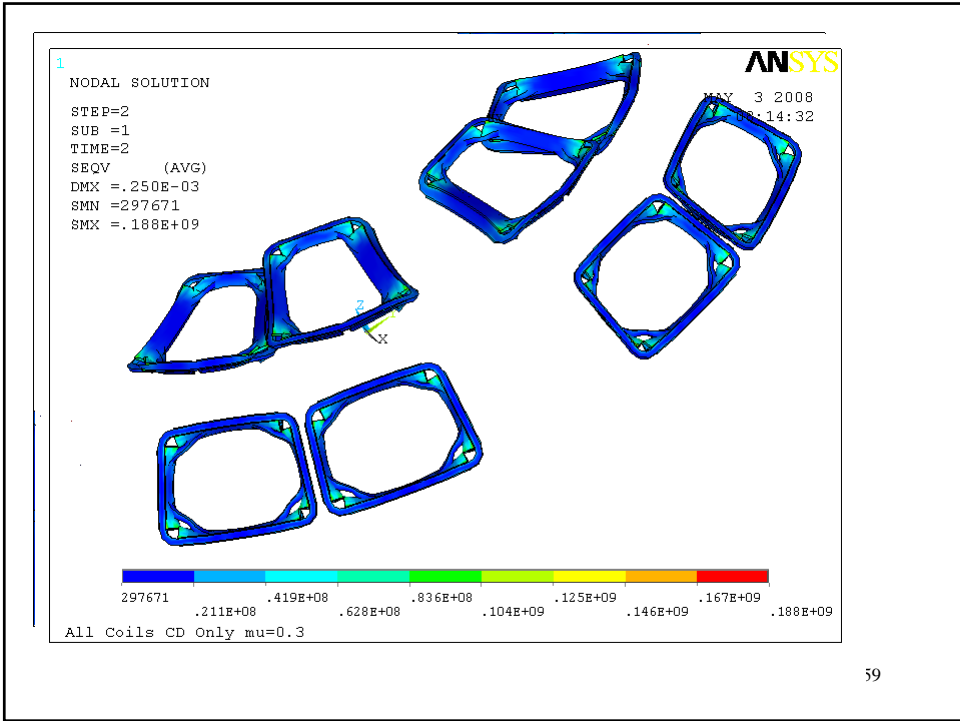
1

NODAL SOLUTION

STEP=2
SUB =1
TIME=2
SEQV (AVG)
DMX =.250E-03
SMN =297671
SMX =.188E+09

ANSYS

MAY 3 2008
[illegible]:14:32

Z
Y
X

297671 .211E+08 .419E+08 .628E+08 .836E+08 .104E+09 .125E+09 .146E+09 .167E+09 .188E+09

All Coils CD Only mu=0.3

59